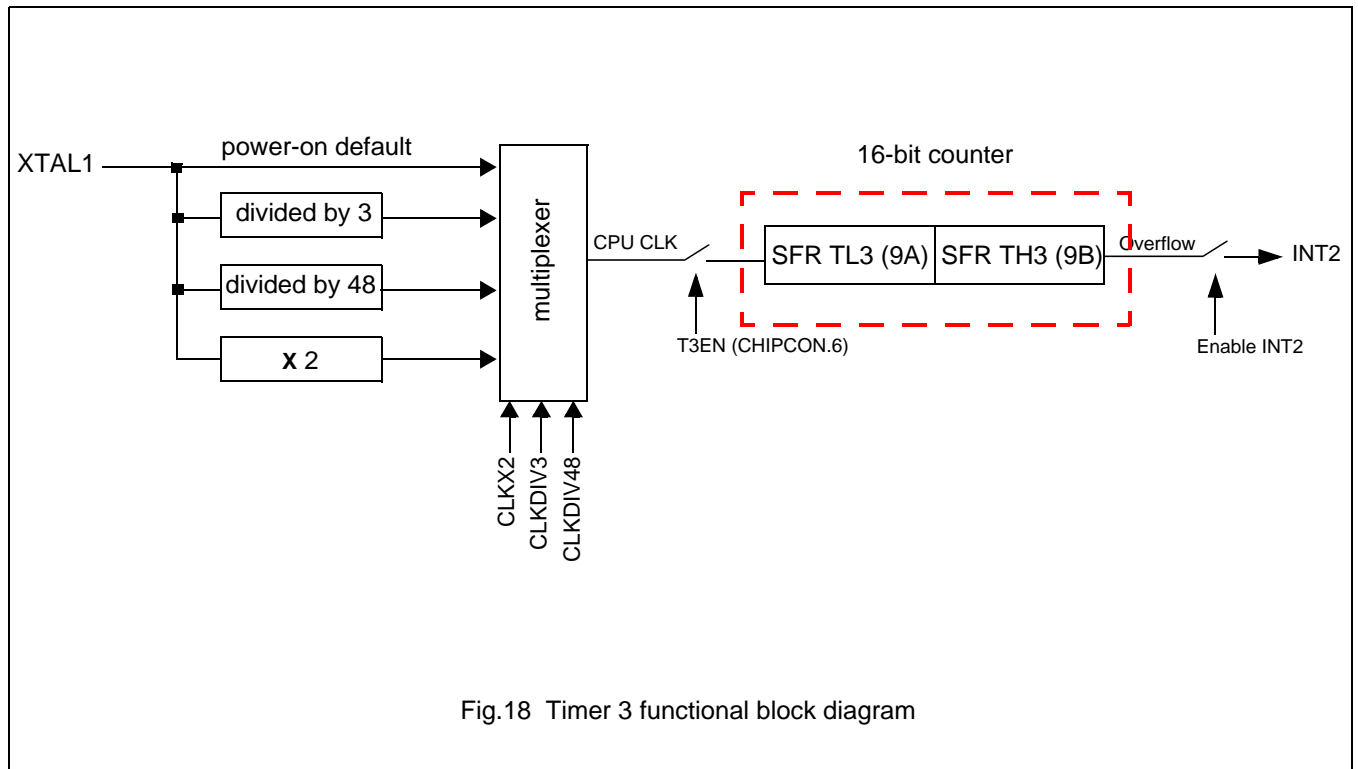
XTAL1
power-on default
divided by 3
divided by 48
X 2
multiplexer
CLKX2
CLKDIV3
CLKDIV48
CPU CLK
T3EN (CHIPCON.6)
16-bit counter
SFR TL3 (9A)
SFR TH3 (9B)
Overflow
Enable INT2
INT2

Fig.18 Timer 3 functional block diagram